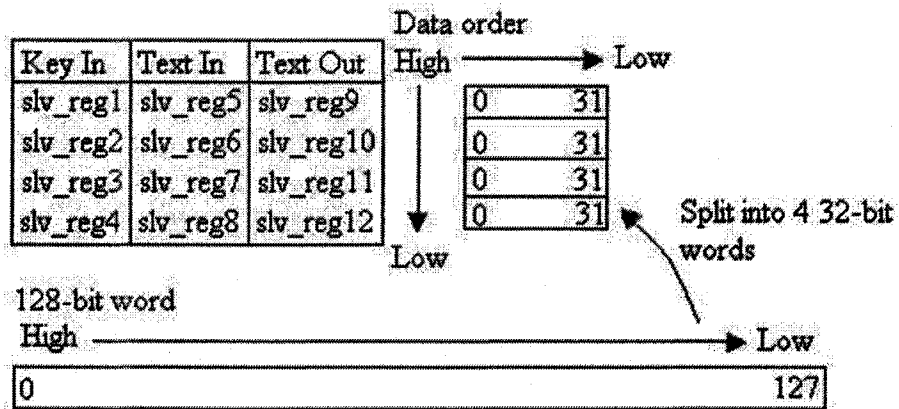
| Key In | Text In | Text Out |
|---|---|---|
| slv_reg1 | slv_reg5 | slv_reg9 |
| slv_reg2 | slv_reg6 | slv_reg10 |
| slv_reg3 | slv_reg7 | slv_reg11 |
| slv_reg4 | slv_reg8 | slv_reg12 |

Data order

High Low

High

Low

| 0 | 31 |
|---|---|
| 0 | 31 |
| 0 | 31 |
| 0 | 31 |

Split into 4 32-bit words

128-bit word

High Low

| 0 | 127 |
|---|---|